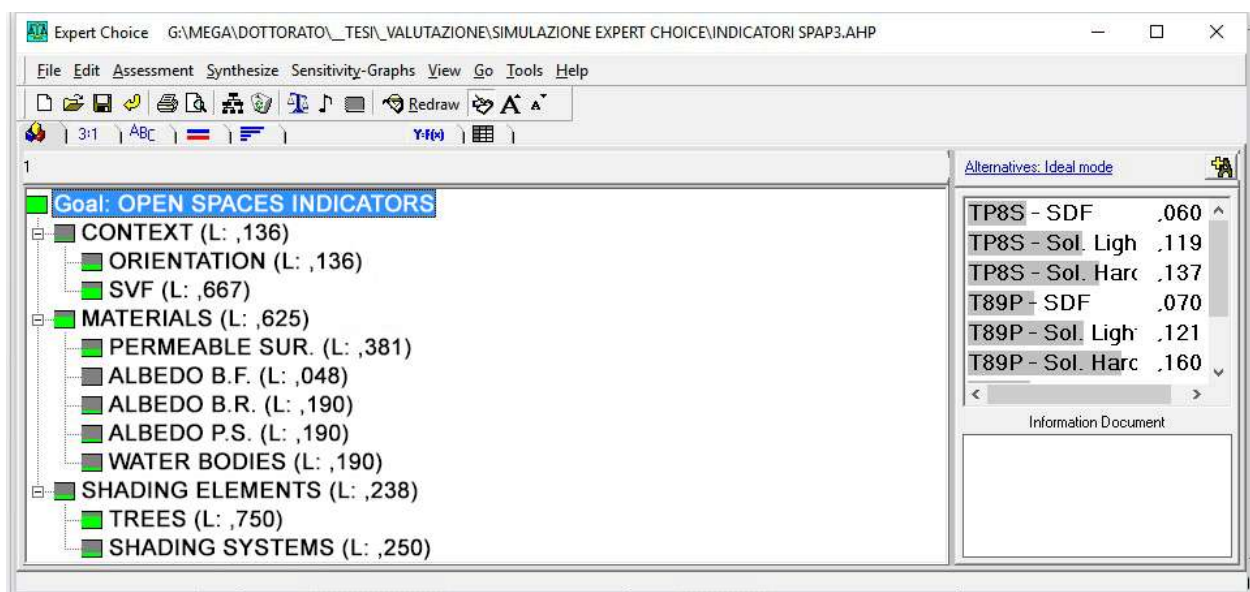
Expert Choice G:\MEGA\DOTTORATO\_TESI\_VALUTAZIONE\SIMULAZIONE EXPERT CHOICE\INDICATORI SPAP3.AHP

File Edit Assessment Synthesize Sensitivity-Graphs View Go Tools Help

Redraw

3:1 ABC Y=f(x)

1

Goal: OPEN SPACES INDICATORS
CONTEXT (L: ,136)
ORIENTATION (L: ,136)
SVF (L: ,667)
MATERIALS (L: ,625)
PERMEABLE SUR. (L: ,381)
ALBEDO B.F. (L: ,048)
ALBEDO B.R. (L: ,190)
ALBEDO P.S. (L: ,190)
WATER BODIES (L: ,190)
SHADING ELEMENTS (L: ,238)
TREES (L: ,750)
SHADING SYSTEMS (L: ,250)

Alternatives: Ideal mode

| | |
|---|---|
| TP8S - SDF | ,060 |
| TP8S - Sol. Ligh | ,119 |
| TP8S - Sol. Harc | ,137 |
| T89P - SDF | ,070 |
| T89P - Sol. Ligh | ,121 |
| T89P - Sol. Harc | ,160 |

Information Document